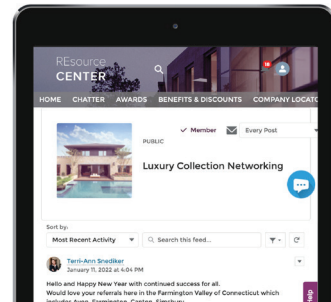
REsource
CENTER

HOME CHATTER AWARDS BENEFITS & DISCOUNTS COMPANY LOCATO

PUBLIC

✓ Member

Every Post

Luxury Collection Networking

Sort by:

Most Recent Activity

Search this feed...

Terri-Ann Snediker
January 11, 2022 at 4:04 PM

Hello and Happy New Year with continued success for all.
Would love your referrals here in the Farmington Valley of Connecticut which includes Avon, Farmington, Canton, Simsbury,

Help